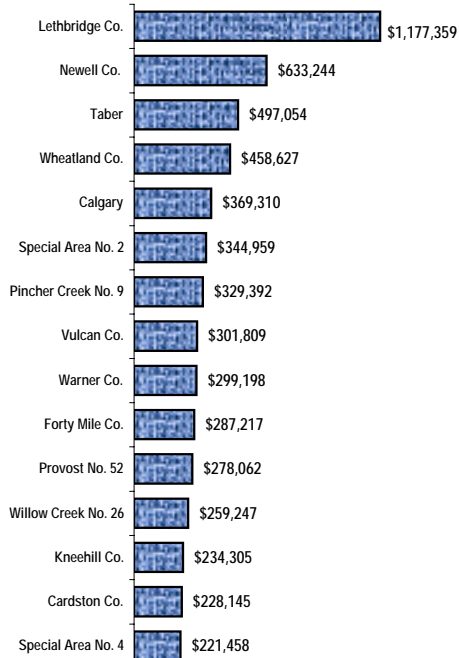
| | |
|---|---|
| Lethbridge Co. | \$1,177,359 |
| Newell Co. | \$633,244 |
| Taber | \$497,054 |
| Wheatland Co. | \$458,627 |
| Calgary | \$369,310 |
| Special Area No. 2 | \$344,959 |
| Pincher Creek No. 9 | \$329,392 |
| Vulcan Co. | \$301,809 |
| Warner Co. | \$299,198 |
| Forty Mile Co. | \$287,217 |
| Provost No. 52 | \$278,062 |
| Willow Creek No. 26 | \$259,247 |
| Kneehill Co. | \$234,305 |
| Cardston Co. | \$228,145 |
| Special Area No. 4 | \$221,458 |